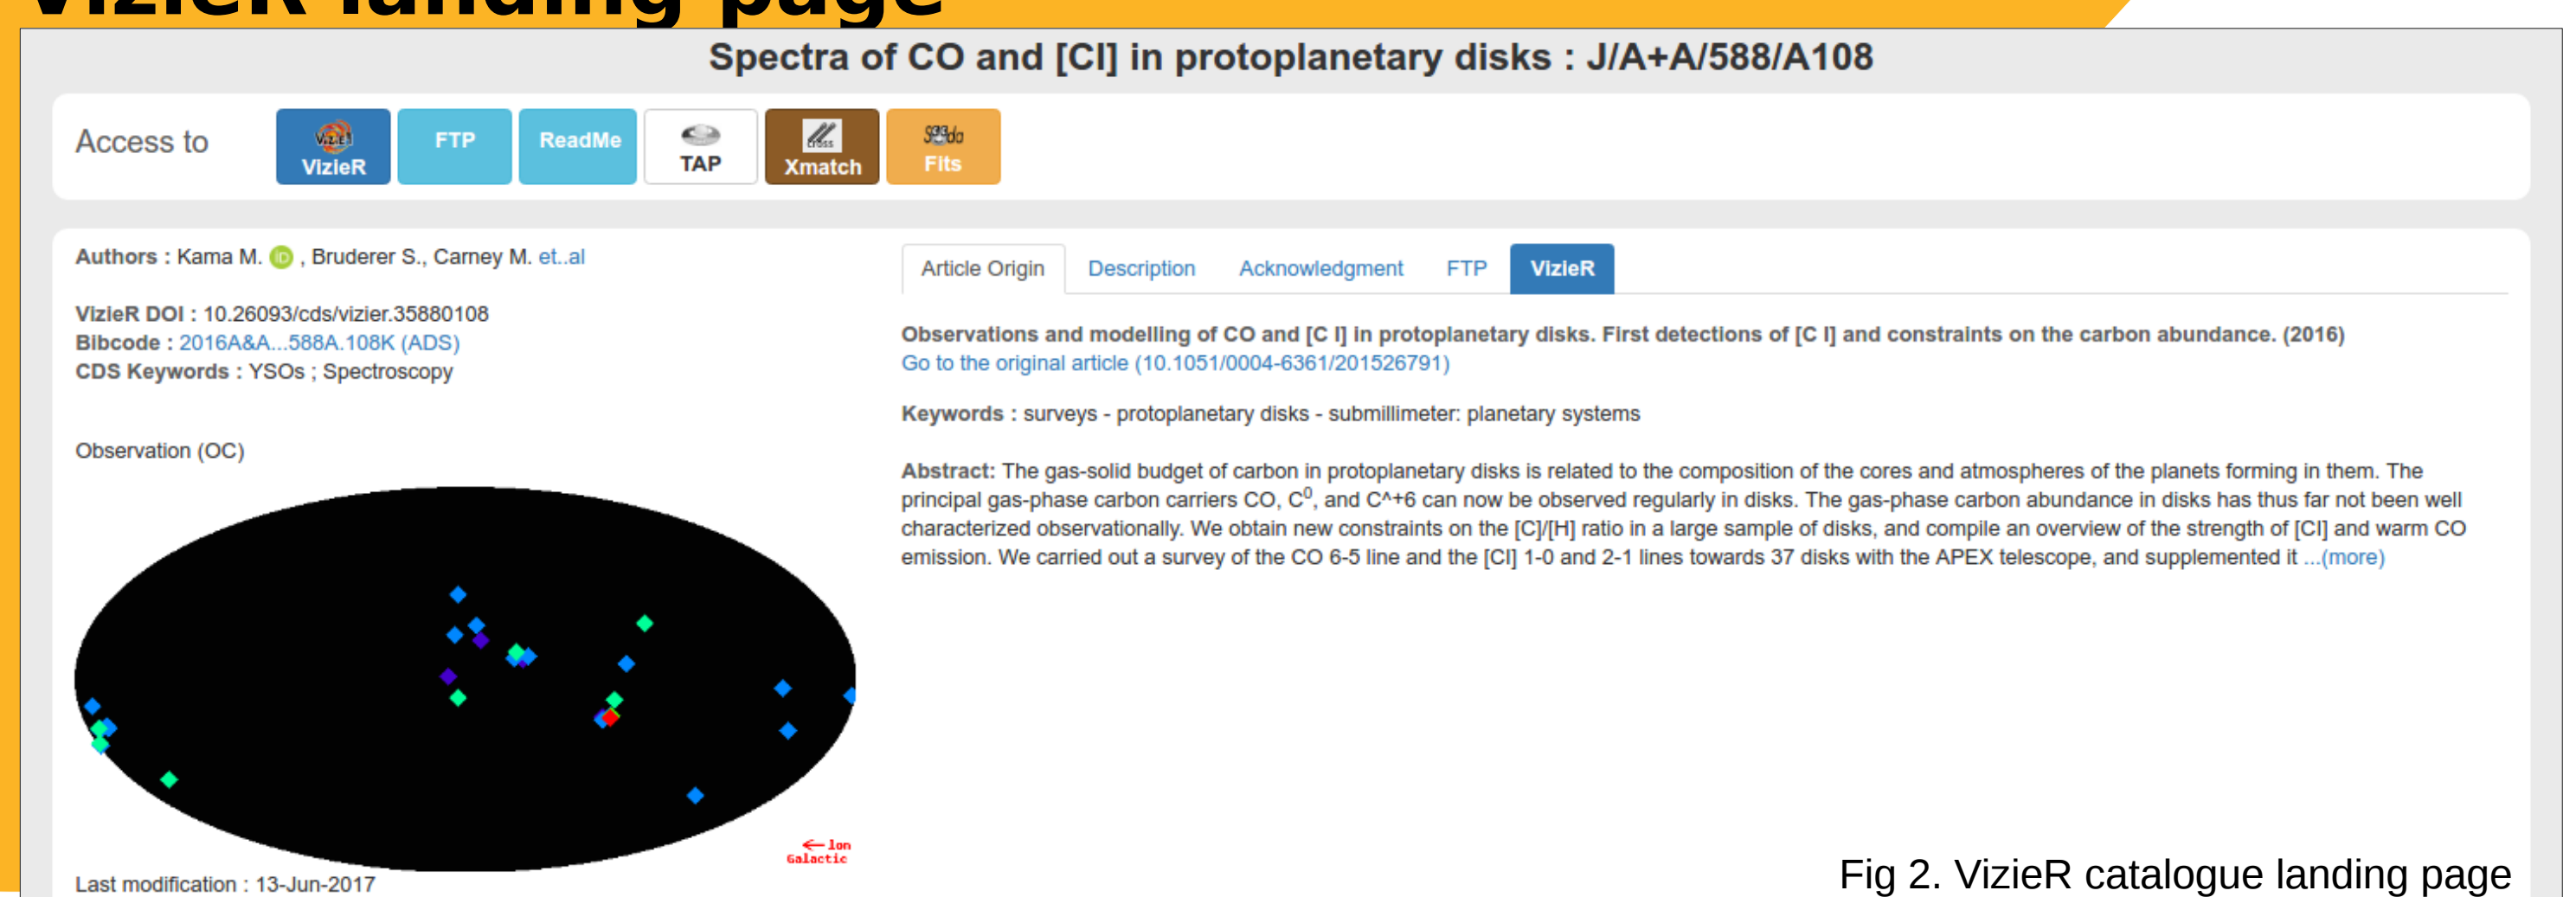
VizieR landing page

Spectra of CO and [CI] in protoplanetary disks : J/A+A/588/A108

Access to VizieR FTP ReadMe TAP Xmatch Fits

Authors : Kama M. , Bruderer S., Carney M. et..al

VizieR DOI : 10.26093/cds/vizier.35880108
Bibcode : 2016A&A...588A.108K (ADS)
CDS Keywords : YSOs ; Spectroscopy

Observation (OC)

← lon
Galactic

Last modification : 13-Jun-2017

Article Origin Description Acknowledgment FTP VizieR

Observations and modelling of CO and [C I] in protoplanetary disks. First detections of [C I] and constraints on the carbon abundance. (2016)
Go to the original article (10.1051/0004-6361/201526791)

Keywords : surveys - protoplanetary disks - submillimeter: planetary systems

Abstract: The gas-solid budget of carbon in protoplanetary disks is related to the composition of the cores and atmospheres of the planets forming in them. The principal gas-phase carbon carriers CO, $C^0$, and C^+6 can now be observed regularly in disks. The gas-phase carbon abundance in disks has thus far not been well characterized observationally. We obtain new constraints on the [C]/[H] ratio in a large sample of disks, and compile an overview of the strength of [CI] and warm CO emission. We carried out a survey of the CO 6-5 line and the [CI] 1-0 and 2-1 lines towards 37 disks with the APEX telescope, and supplemented it ...(more)

Fig 2. VizieR catalogue landing page